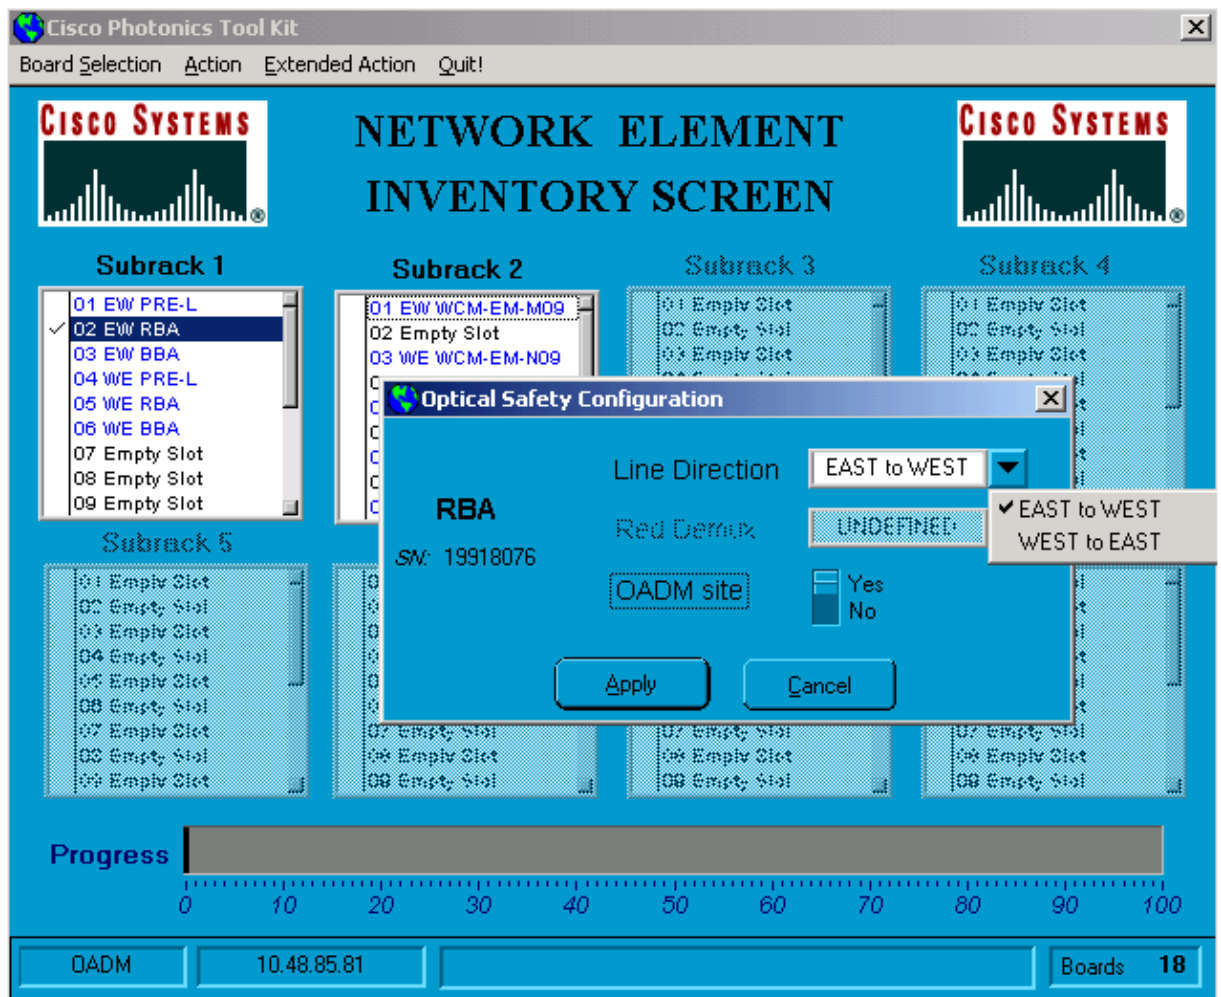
Cisco Photonics Tool Kit

Board Selection Action Extended Action Quit!

CISCO SYSTEMS

NETWORK ELEMENT INVENTORY SCREEN

CISCO SYSTEMS

Subrack 1
01 EW PRE-L
02 EW RBA
03 EW BBA
04 WE PRE-L
05 WE RBA
06 WE BBA
07 Empty Slot
08 Empty Slot
09 Empty Slot

Subrack 2
01 EW WCM-EM-M09
02 Empty Slot
03 WE WCM-EM-N09

Subrack 3
01 Empty Slot
02 Empty Slot
03 Empty Slot
07 Empty Slot
08 Empty Slot
09 Empty Slot

Subrack 4
01 Empty Slot
02 Empty Slot
03 Empty Slot
07 Empty Slot
08 Empty Slot
09 Empty Slot

Subrack 5
01 Empty Slot
02 Empty Slot
03 Empty Slot
04 Empty Slot
05 Empty Slot
06 Empty Slot
07 Empty Slot
08 Empty Slot
09 Empty Slot

07 Empty Slot
08 Empty Slot
09 Empty Slot

Optical Safety Configuration

Line Direction EAST to WEST
EAST to WEST
WEST to EAST

RBA
SN: 19918076

Red Demux UNDEFINED

OADM site
Yes
No

Apply Cancel

Progress
0 10 20 30 40 50 60 70 80 90 100

OADM 10.48.85.81 Boards 18